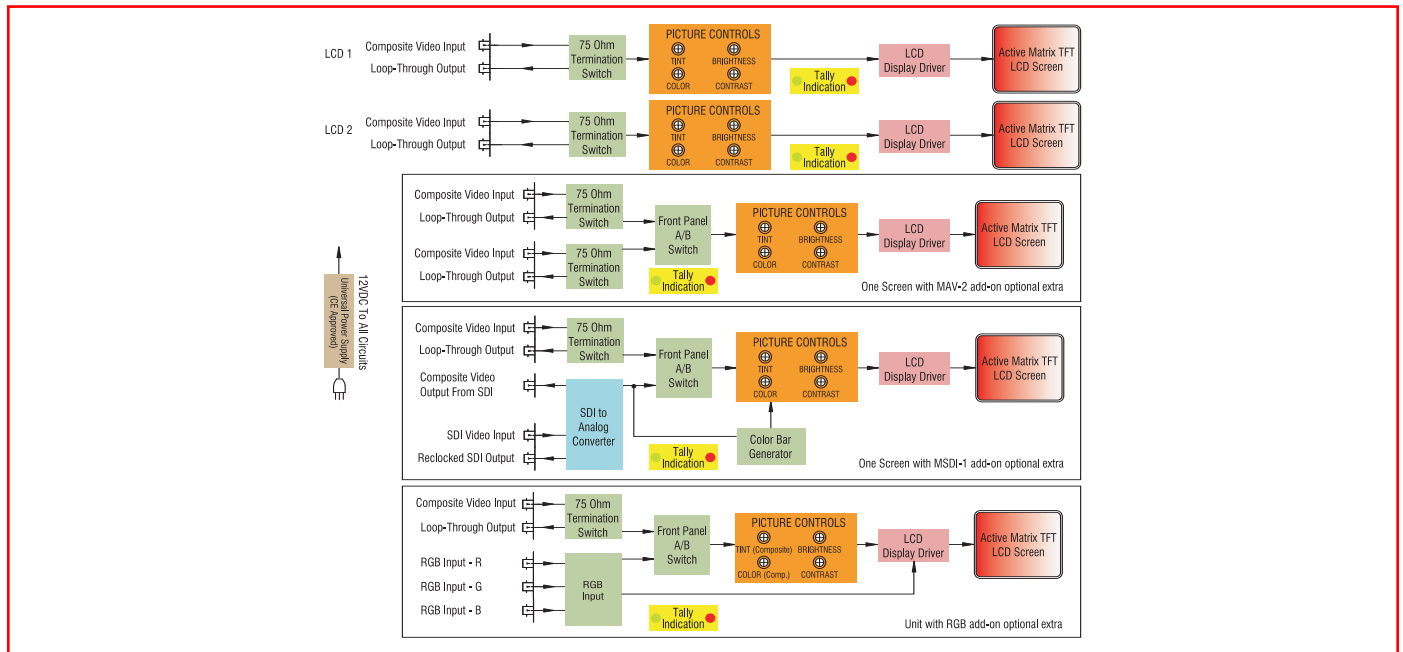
LCD 1

Composite Video Input

Loop-Through Output

75 Ohm Termination Switch

PICTURE CONTROLS

TINT

BRIGHTNESS

COLOR

CONTRAST

Tally Indication

LCD Display Driver

Active Matrix TFT LCD Screen

LCD 2

Composite Video Input

Loop-Through Output

75 Ohm Termination Switch

PICTURE CONTROLS

TINT

BRIGHTNESS

COLOR

CONTRAST

Tally Indication

LCD Display Driver

Active Matrix TFT LCD Screen

12VDC To All Circuits

Universal Power Supply (CE Approved)

Composite Video Input

Loop-Through Output

75 Ohm Termination Switch

Composite Video Input

Loop-Through Output

75 Ohm Termination Switch

Front Panel A/B Switch

Tally Indication

PICTURE CONTROLS

TINT

BRIGHTNESS

COLOR

CONTRAST

LCD Display Driver

Active Matrix TFT LCD Screen

One Screen with MAV-2 add-on optional extra

Composite Video Input

Loop-Through Output

75 Ohm Termination Switch

Front Panel A/B Switch

PICTURE CONTROLS

TINT

BRIGHTNESS

COLOR

CONTRAST

LCD Display Driver

Active Matrix TFT LCD Screen

Composite Video Output From SDI

SDI to Analog Converter

SDI Video Input

Reclocked SDI Output

Color Bar Generator

Tally Indication

One Screen with MSDI-1 add-on optional extra

Composite Video Input

Loop-Through Output

75 Ohm Termination Switch

Front Panel A/B Switch

PICTURE CONTROLS

TINT (Composite)

BRIGHTNESS

COLOR (Comp.)

CONTRAST

LCD Display Driver

Active Matrix TFT LCD Screen

RGB Input - R

RGB Input - G

RGB Input - B

RGB Input

Tally Indication

Unit with RGB add-on optional extra